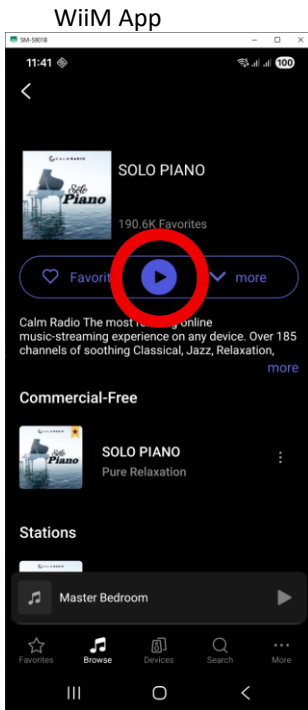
WiiM App

SM-S901B

11:41

100

CALMRADIO
Solo Piano

SOLO PIANO

190.6K Favorites

Favorit

more

Calm Radio The most re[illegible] online music-streaming experience on any device. Over 185 channels of soothing Classical, Jazz, Relaxation,

more

Commercial-Free

CALMRADIO
Solo Piano

SOLO PIANO

Pure Relaxation

Stations

Master Bedroom

Favorites

Browse

Devices

Search

More